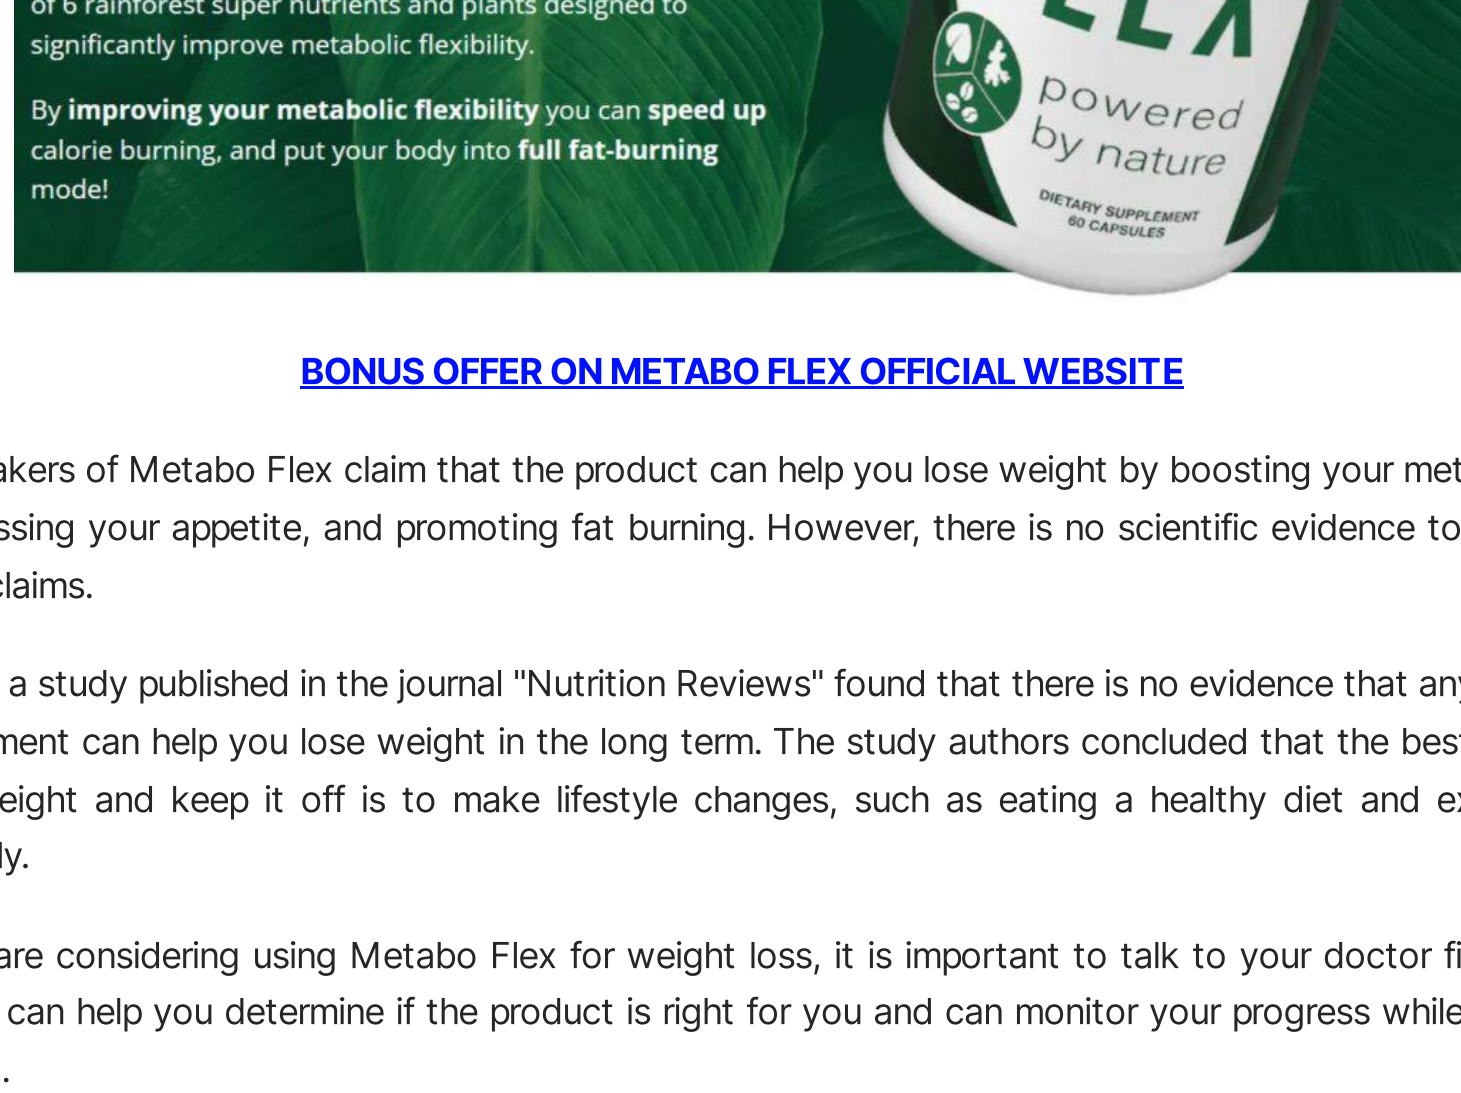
of 6 rainforest super nutrients and plants designed to significantly improve metabolic flexibility.

By **improving your metabolic flexibility** you can **speed up** calorie burning, and put your body into **full fat-burning** mode!

ELX

powered by nature

DIETARY SUPPLEMENT
60 CAPSULES

BONUS OFFER ON METABO FLEX OFFICIAL WEBSITE

akers of Metabo Flex claim that the product can help you lose weight by boosting your met ssing your appetite, and promoting fat burning. However, there is no scientific evidence to claims.

a study published in the journal "Nutrition Reviews" found that there is no evidence that an ment can help you lose weight in the long term. The study authors concluded that the bes eight and keep it off is to make lifestyle changes, such as eating a healthy diet and e ly.

are considering using Metabo Flex for weight loss, it is important to talk to your doctor fi can help you determine if the product is right for you and can monitor your progress while .